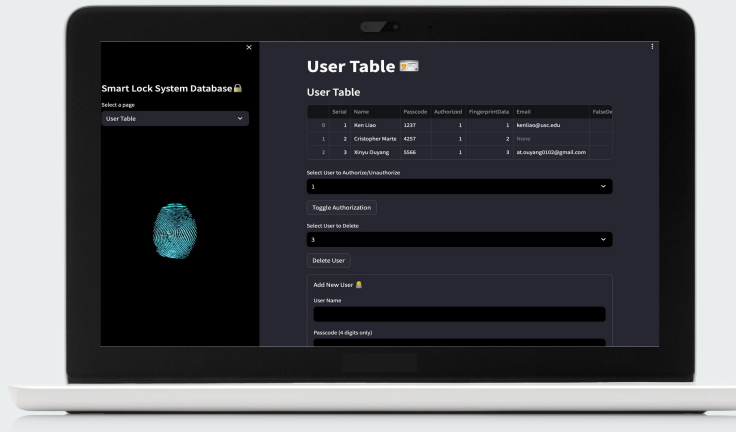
×

Smart Lock System Database🔒

Select a page

User Table

⋮

User Table 🪪

User Table

| | Serial | Name | Passcode | Authorized | FingerprintData | Email | FalseDe |
|---|---|---|---|---|---|---|---|
| 0 | 1 | Ken Liao | 1237 | 1 | 1 | kenliao@usc.edu | |
| 1 | 2 | Cristopher Marte | 4257 | 1 | 2 | None | |
| 2 | 3 | Xinyu Ouyang | 5566 | 1 | 3 | at.ouyang0102@gmail.com | |

Select User to Authorize/Unauthorize

1

Toggle Authorization

Select User to Delete

3

Delete User

Add New User 👤

User Name

Passcode (4 digits only)